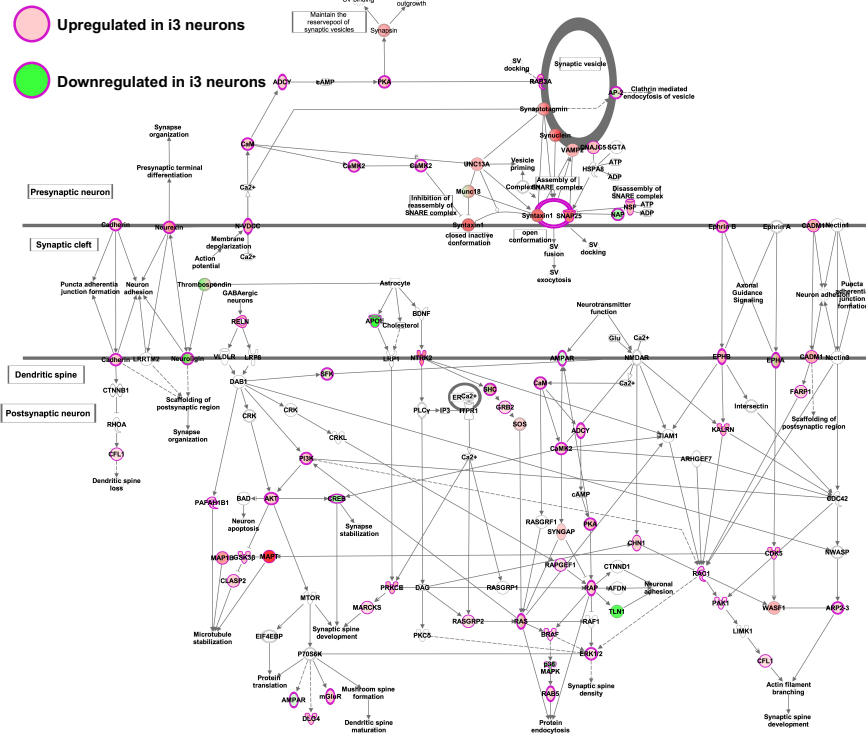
Upregulated in i3 neurons

Downregulated in i3 neurons

Maintain the reservepool of synaptic vesicles

outgrowth

Synapsin

ADCY

cAMP

PKA

SV docking

RAB3A

Synaptic vesicle

AP-2

Clathrin mediated endocytosis of vesicle

Synaptotagmin

Synuclein

VAMP

DNAJC5

SGTA

HSPA8

ATP

ADP

Synapse organization

Presynaptic terminal differentiation

CaM

CaMK2

CaMK2

UNC13A

Vesicle priming

Complexin

Assembly of SNARE complex

Munc18

Inhibition of reassembly of SNARE complex

NSF

ATP

ADP

Disassembly of SNARE complex

NAP

Presynaptic neuron

Ca2+

Cadherin

Neurexin

N-VDCC

Membrane depolarization

Ca2+

Syntaxin1

Syntaxin1

closed inactive conformation

Syntaxin1

SNAP25

open conformation

SV fusion

SV exocytosis

SV docking

Ephrin B

Ephrin A

CADM

Nectin1

Synaptic cleft

Action potential

Puncta adherentia junction formation

Neuron adhesion

Thrombospondin

GABAergic neurons

RELN

Astrocyte

APOE

Cholesterol

BDNF

Neurotransmitter function

Glu

Ca2+

Axonal Guidance Signaling

Neuron adhesion

Puncta adherentia junction formation

Dendritic spine

Cadherin

LRRTM2

Neuroligin

VLDLR

LRP8

LRP1

NTRK2

AMPAR

NMDAR

EPHB

EPHA

CADM1

Nectin3

CTNNB1

DAB1

SFK

Scaffolding of postsynaptic region

Ca2+

FARP1

Postsynaptic neuron

CRK

CRK

ER

Ca2+

SHC

CaM

Ca2+

Scaffolding of postsynaptic region

RHOA

Synapse organization

CRKL

PLCγ

IP3

ITPR1

GRB2

SOS

ADCY

Intersectin

CFL1

TIAM1

KALRN

Dendritic spine loss

PI3K

Ca2+

CaMK2

ARHGEF7

PAFAH1B1

BAD

AKT

CREB

cAMP

CDC42

Neuron apoptosis

Synapse stabilization

RASGRF1

SYNGAP

PKA

CHN1

NWASP

MAP1B

GSK3B

MAPT

CLASP2

MTOR

CDK5

RAPGEF1

CTNND1

RAC1

PRKCE

DAG

RASGRP1

RAP

AFDN

Neuronal adhesion

MARCKS

TLN1

PAK1

WASF1

ARP2-3

Microtubule stabilization

Synaptic spine development

RAF1

LIMK1

EIF4EBP

RASGRP2

RAS

BRAF

P70S6K

PKC5

ERK1/2

CFL1

Protein translation

p38 MAPK

Synaptic spine density

Actin filament branching

AMPAR

mGluR

Mushroom spine formation

RAB5

DLG4

Dendritic spine maturation

Protein endocytosis

Synaptic spine development